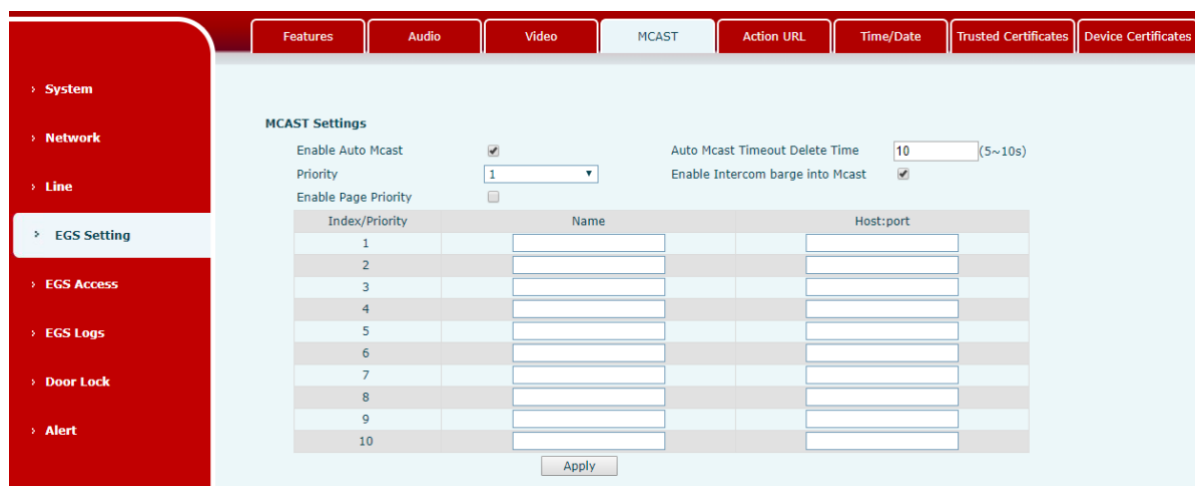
Features | Audio | Video | MCAST | Action URL | Time/Date | Trusted Certificates | Device Certificates

› System
› Network
› Line
› EGS Setting
› EGS Access
› EGS Logs
› Door Lock
› Alert

MCAST Settings

Enable Auto Mcast
Auto Mcast Timeout Delete Time 10 (5~10s)
Priority 1
Enable Intercom barge into Mcast
Enable Page Priority

| Index/Priority | Name | Host:port |
|---|---|---|
| 1 | | |
| 2 | | |
| 3 | | |
| 4 | | |
| 5 | | |
| 6 | | |
| 7 | | |
| 8 | | |
| 9 | | |
| 10 | | |

Apply